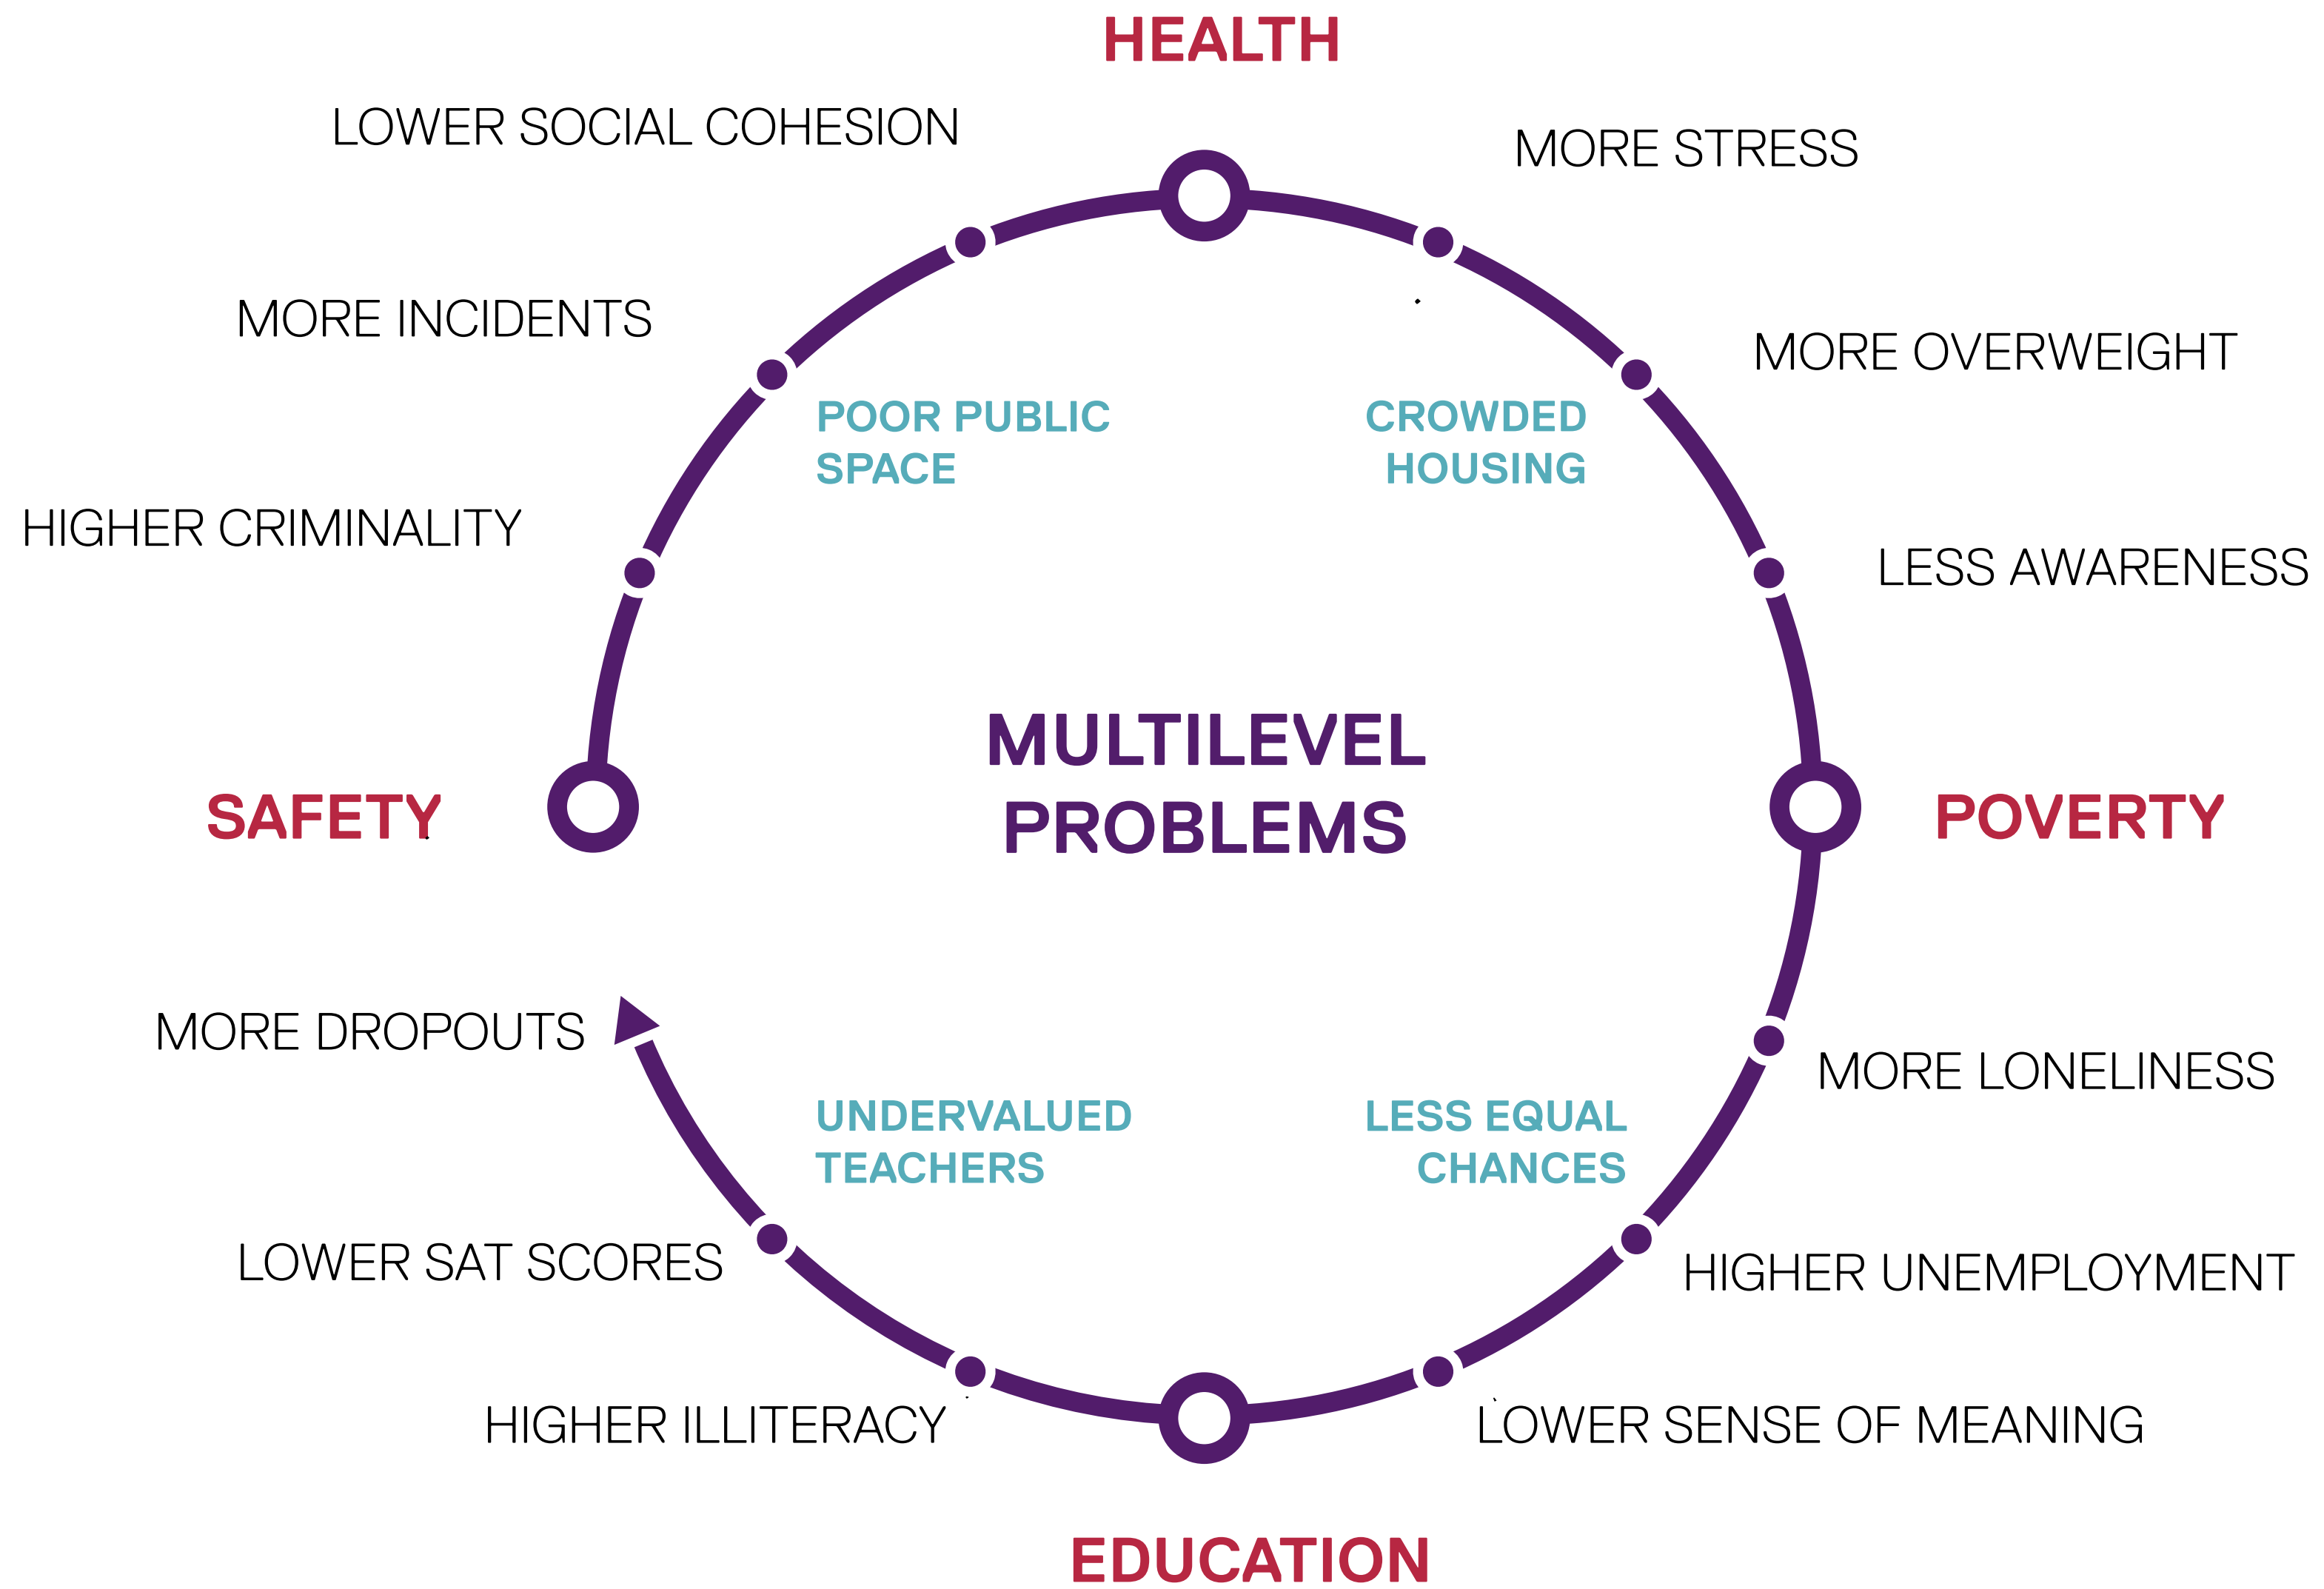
HEALTH

LOWER SOCIAL COHESION

MORE STRESS

MORE INCIDENTS

MORE OVERWEIGHT

POOR PUBLIC SPACE

CROWDED HOUSING

HIGHER CRIMINALITY

LESS AWARENESS

MULTILEVEL PROBLEMS

SAFETY

POVERTY

MORE DROPOUTS

MORE LONELINESS

UNDERVALUED TEACHERS

LESS EQUAL CHANCES

LOWER SAT SCORES

HIGHER UNEMPLOYMENT

HIGHER ILLITERACY

LOWER SENSE OF MEANING

EDUCATION